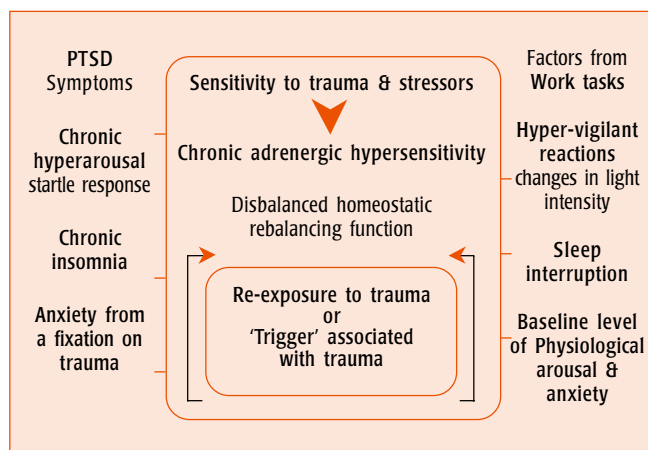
PTSD Symptoms

Chronic hyperarousal startle response

Chronic insomnia

Anxiety from a fixation on trauma

Sensitivity to trauma & stressors

Chronic adrenergic hypersensitivity

Disbalanced homeostatic rebalancing function

Re-exposure to trauma or 'Trigger' associated with trauma

Factors from Work tasks

Hyper-vigilant reactions changes in light intensity

Sleep interruption

Baseline level of Physiological arousal & anxiety